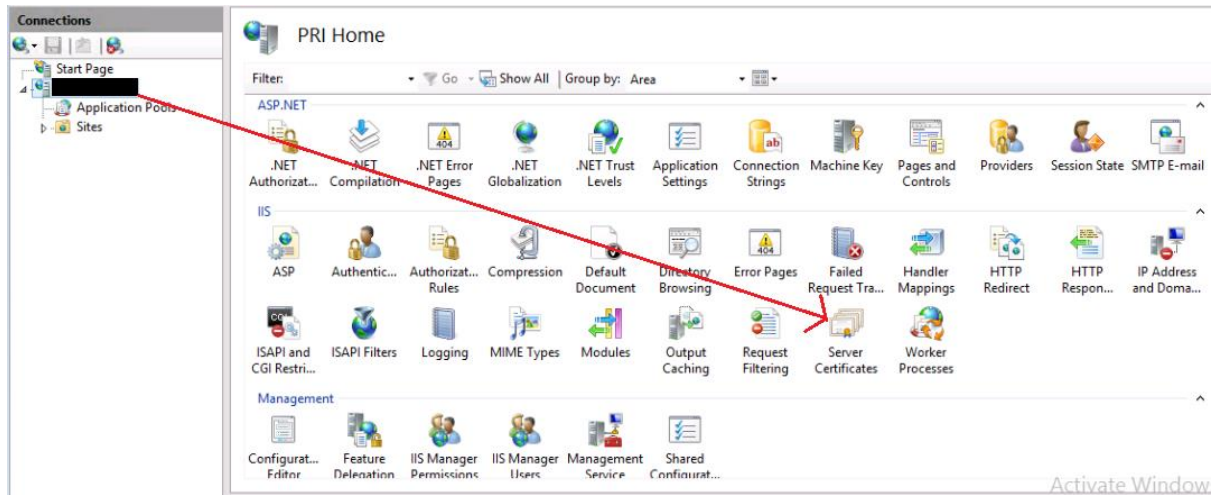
Connections

Start Page

Application Pools

Sites

PRI Home

Filter: Go Show All | Group by: Area

ASP.NET

.NET Authorizat...
.NET Compilation
.NET Error Pages
.NET Globalization
.NET Trust Levels
Application Settings
Connection Strings
Machine Key
Pages and Controls
Providers
Session State
SMTP E-mail

IIS

ASP
Authentic...
Authorizat... Rules
Compression
Default Document
Directory Browsing
Error Pages
Failed Request Tra...
Handler Mappings
HTTP Redirect
HTTP Respon...
IP Address and Doma...
ISAPI and CGI Restri...
ISAPI Filters
Logging
MIME Types
Modules
Output Caching
Request Filtering
Server Certificates
Worker Processes

Management

Configurat... Editor
Feature Delegation
IIS Manager Permissions
IIS Manager Users
Management Service
Shared Configurat...

Activate Window